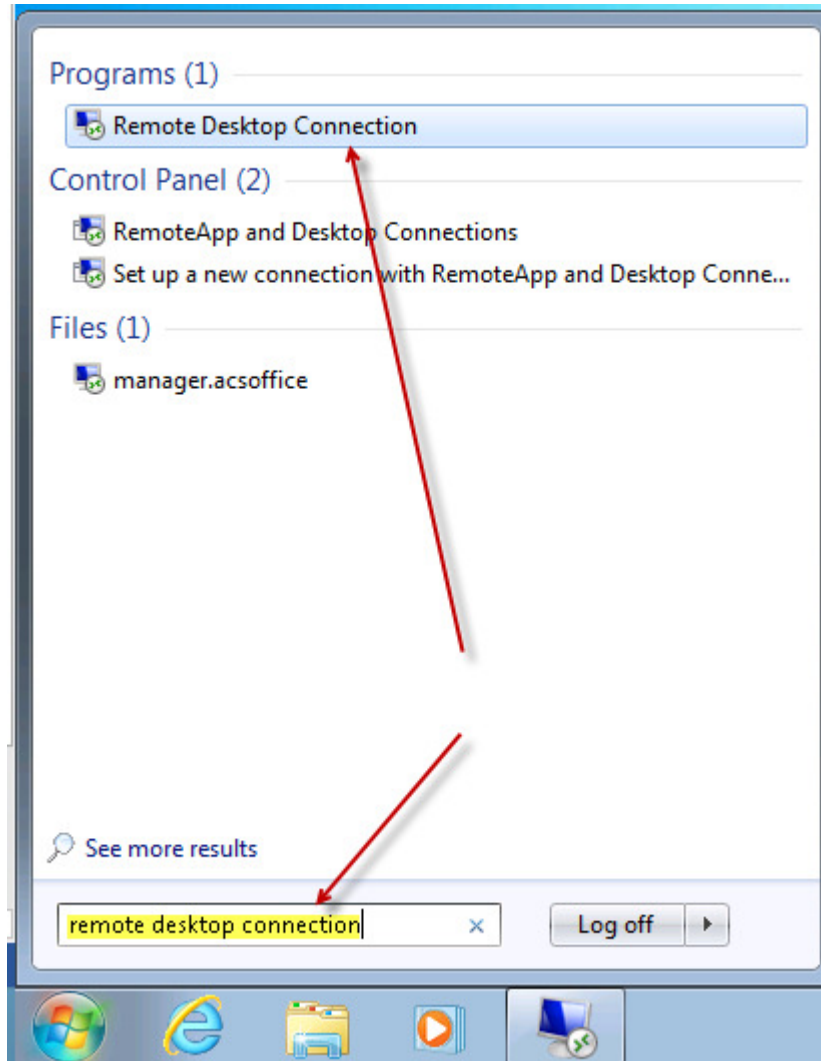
Programs (1)

Remote Desktop Connection

Control Panel (2)

RemoteApp and Desktop Connections

Set up a new connection with RemoteApp and Desktop Conne...

Files (1)

manager.acsoffice

See more results

remote desktop connection ×

Log off